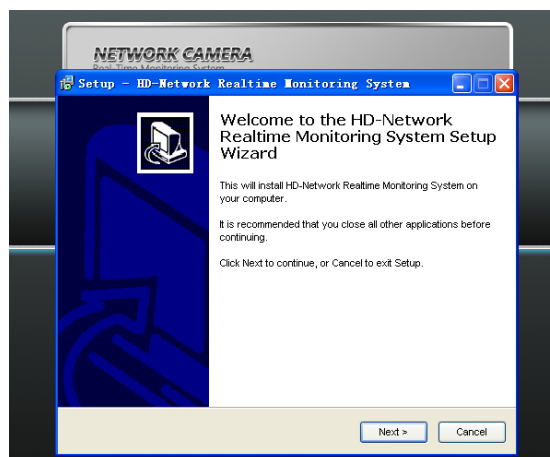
NETWORK CAMERA
Real-Time Monitoring System

Setup - HD-Network Realtime Monitoring System

Welcome to the HD-Network Realtime Monitoring System Setup Wizard

This will install HD-Network Realtime Monitoring System on your computer.

It is recommended that you close all other applications before continuing.

Click Next to continue, or Cancel to exit Setup.

Next >
Cancel